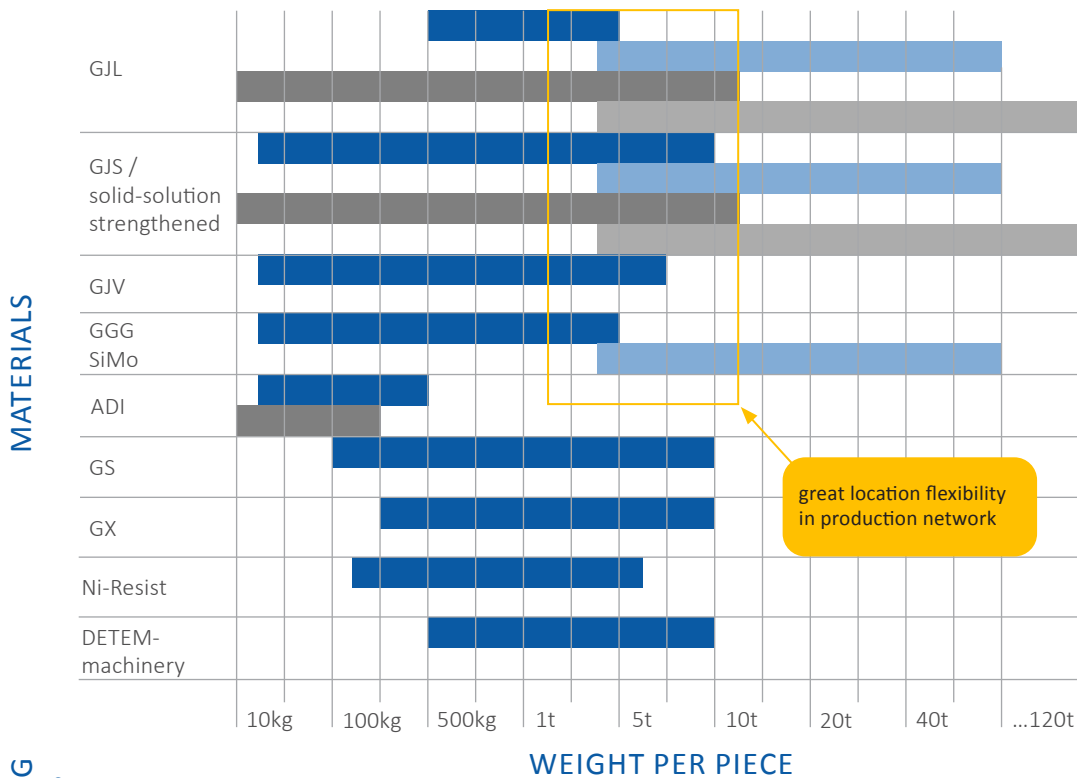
GJL

GJS / solid-solution strengthened

GJV

GGG SiMo

ADI

GS

GX

Ni-Resist

DETEM-machinery

MATERIALS

great location flexibility in production network

10kg 100kg 500kg 1t 5t 10t 20t 40t ...120t

WEIGHT PER PIECE

G